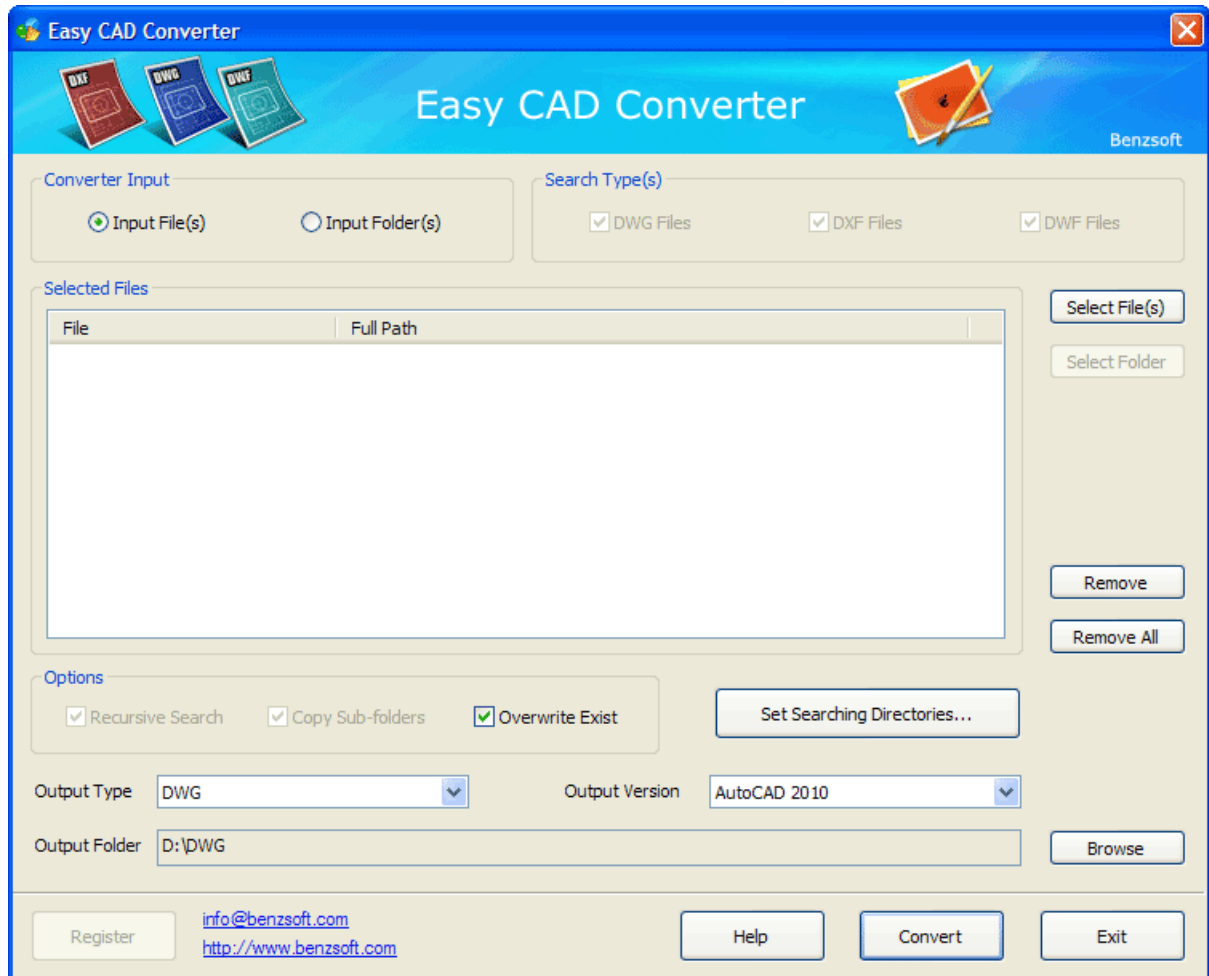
Easy CAD Converter

DXF DWG DWF

Easy CAD Converter

Benzsoft

Converter Input

Input File(s)

Input Folder(s)

Search Type(s)

DWG Files

DXF Files

DWF Files

Selected Files

| File | Full Path |
|---|---|

Select File(s)

Select Folder

Remove

Remove All

Options

Recursive Search

Copy Sub-folders

Overwrite Exist

Set Searching Directories...

Output Type DWG

Output Version AutoCAD 2010

Output Folder D:\DWG

Browse

Register

info@benzsoft.com

http://www.benzsoft.com

Help

Convert

Exit